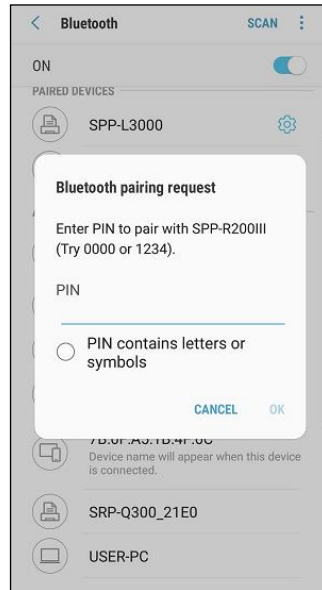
Bluetooth SCAN

ON

PAIRED DEVICES

SPP-L3000

Bluetooth pairing request

Enter PIN to pair with SPP-R200III (Try 0000 or 1234).

PIN

PIN contains letters or symbols

CANCEL OK

7B:0F:A5:1B:4F:0C
Device name will appear when this device is connected.

SRP-Q300_21E0

USER-PC